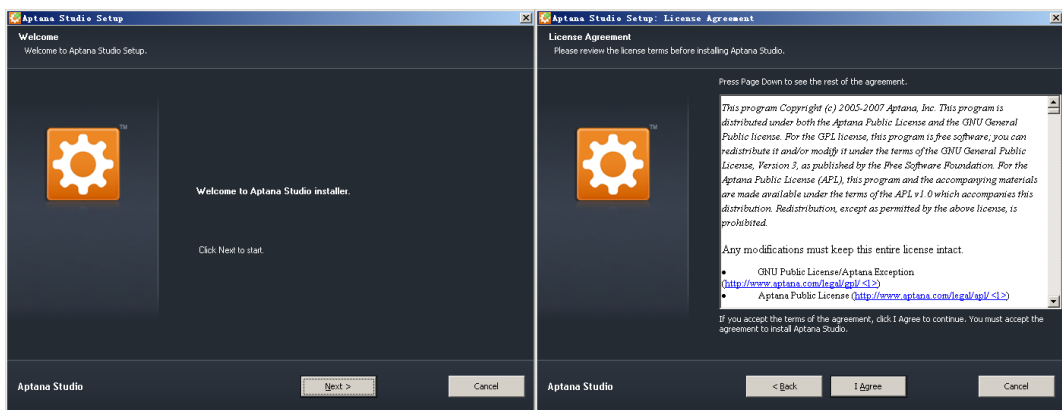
Aptana Studio Setup

Welcome
Welcome to Aptana Studio Setup.

TM

Welcome to Aptana Studio installer.

Click Next to start.

Aptana Studio

Next >

Cancel

Aptana Studio Setup: License Agreement

License Agreement
Please review the license terms before installing Aptana Studio.

TM

Press Page Down to see the rest of the agreement.

This program Copyright (c) 2005-2007 Aptana, Inc. This program is distributed under both the Aptana Public License and the GNU General Public license. For the GPL license, this program is free software; you can redistribute it and/or modify it under the terms of the GNU General Public License, Version 3, as published by the Free Software Foundation. For the Aptana Public License (APL), this program and the accompanying materials are made available under the terms of the APL v1.0 which accompanies this distribution. Redistribution, except as permitted by the above license, is prohibited.

Any modifications must keep this entire license intact.

• GNU Public License/Aptana Exception (http://www.aptana.com/legal/gpl/ <1>)
• Aptana Public License (http://www.aptana.com/legal/apl/ <1>)

If you accept the terms of the agreement, click I Agree to continue. You must accept the agreement to install Aptana Studio.

Aptana Studio

< Back

I Agree

Cancel